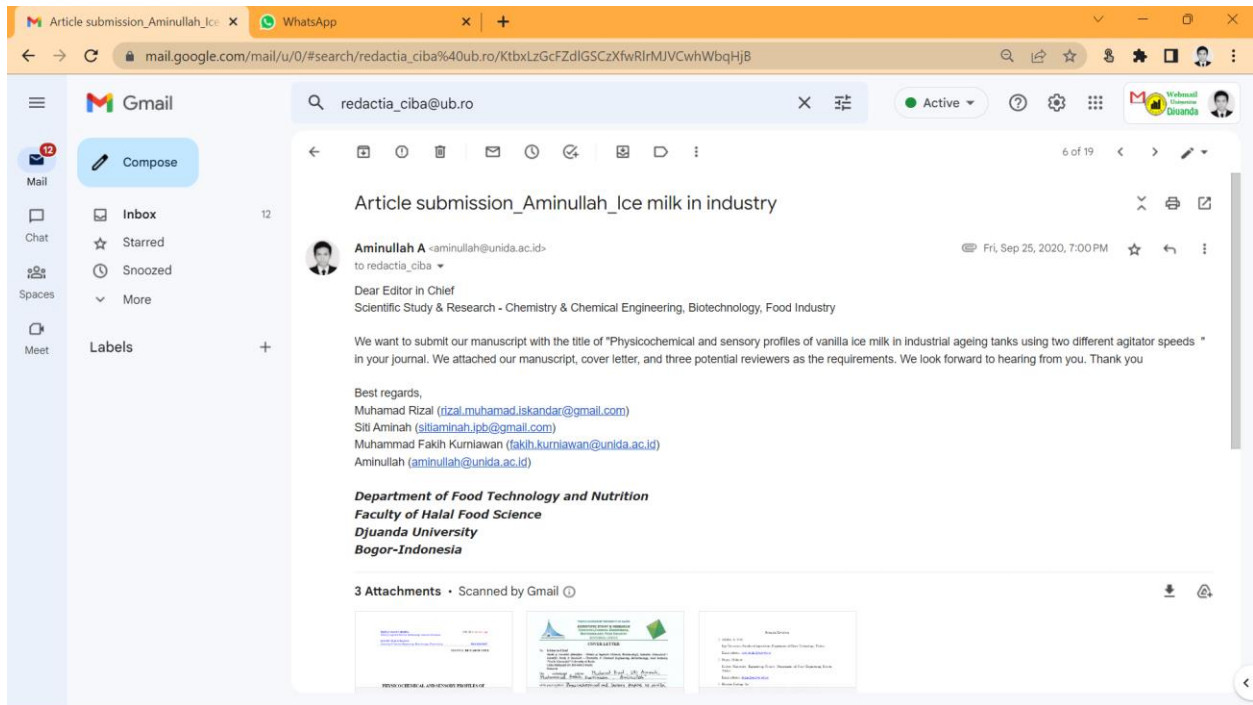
Article submission_Aminullah_Ice ×
WhatsApp ×
+

mail.google.com/mail/u/0/#search/redactia_ciba%40ub.ro/KtbxLzGcFZdlGSCzXfwRlrMJVCwhWbqHjB

Gmail
redactia_ciba@ub.ro
Active
Webmail Universitas Djuanda

12
Mail
Compose
Inbox 12
Starred
Snoozed
More
Chat
Spaces
Meet
Labels +

6 of 19

Article submission_Aminullah_Ice milk in industry

Aminullah A <aminullah@unida.ac.id>
to redactia_ciba
Fri, Sep 25, 2020, 7:00 PM

Dear Editor in Chief
Scientific Study & Research - Chemistry & Chemical Engineering, Biotechnology, Food Industry

We want to submit our manuscript with the title of "Physicochemical and sensory profiles of vanilla ice milk in industrial ageing tanks using two different agitator speeds " in your journal. We attached our manuscript, cover letter, and three potential reviewers as the requirements. We look forward to hearing from you. Thank you

Best regards,
Muhamad Rizal (rizal.muhamad.iskandar@gmail.com)
Siti Aminah (sitiaminah.ipb@gmail.com)
Muhammad Fakih Kurniawan (fakih.kurniawan@unida.ac.id)
Aminullah (aminullah@unida.ac.id)

Department of Food Technology and Nutrition
Faculty of Halal Food Science
Djuanda University
Bogor-Indonesia

3 Attachments • Scanned by Gmail

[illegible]